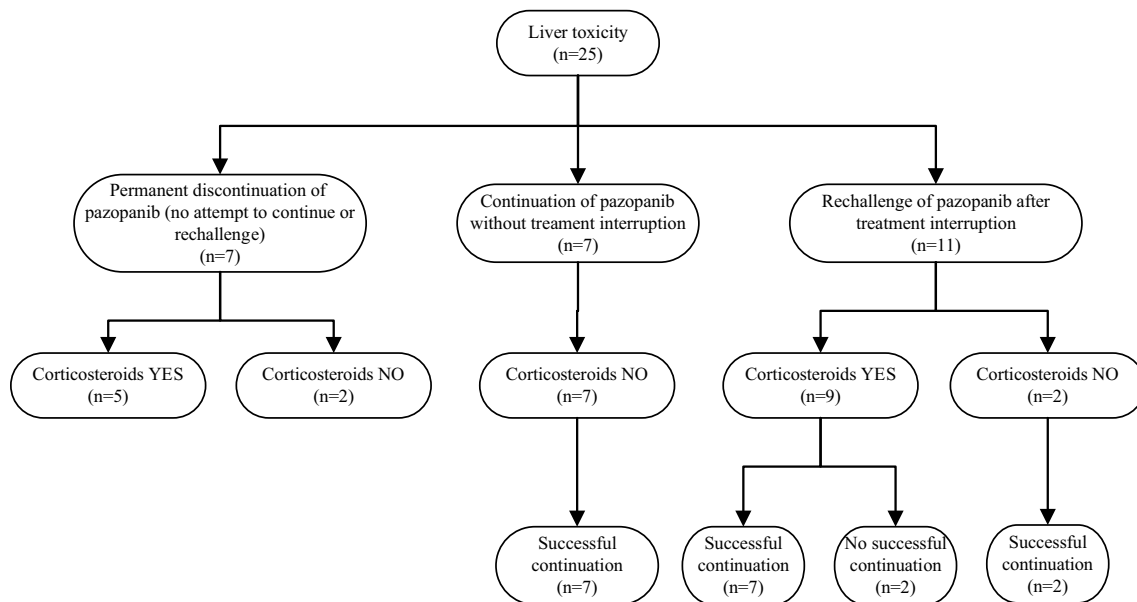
Liver toxicity
(n=25)

Permanent discontinuation of pazopanib (no attempt to continue or rechallenge)
(n=7)

Continuation of pazopanib without treament interruption
(n=7)

Rechallenge of pazopanib after treatment interruption
(n=11)

Corticosteroids YES
(n=5)

Corticosteroids NO
(n=2)

Corticosteroids NO
(n=7)

Corticosteroids YES
(n=9)

Corticosteroids NO
(n=2)

Successful continuation
(n=7)

Successful continuation
(n=7)

No successful continuation
(n=2)

Successful continuation
(n=2)